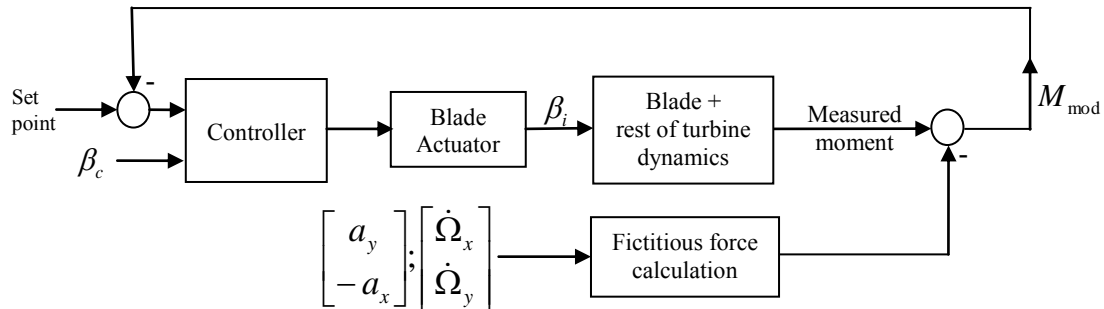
-

Set point

Controller

$\beta_c$

Blade Actuator

$\beta_i$

Blade + rest of turbine dynamics

Measured moment

-

$M_{\text{mod}}$

$\begin{bmatrix} a_y \\ -a_x \end{bmatrix}; \begin{bmatrix} \dot{\Omega}_x \\ \dot{\Omega}_y \end{bmatrix}$

Fictitious force calculation